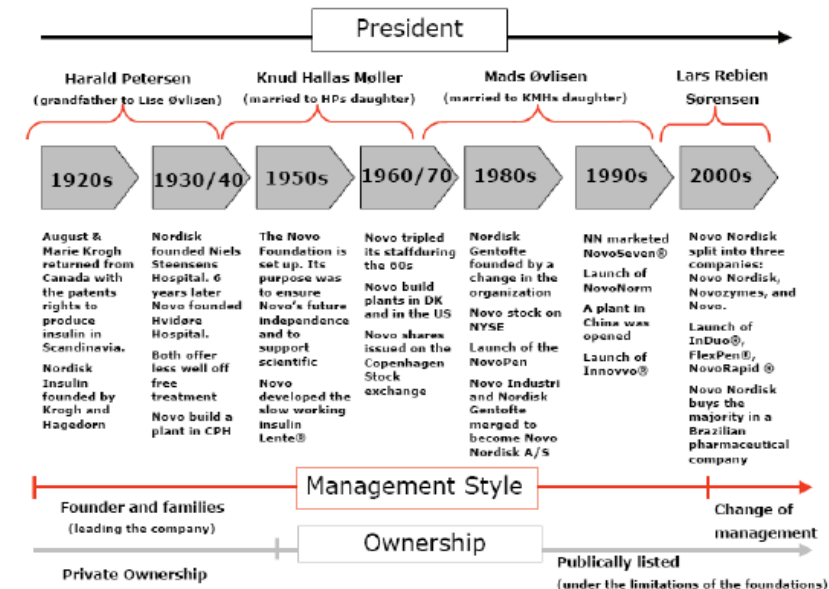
President

Harald Petersen
(grandfather to Lise Øvlisen)

Knud Hallas Møller
(married to HPs daughter)

Mads Øvlisen
(married to KMHs daughter)

Lars Rebien Sørensen

1920s

1930/40

1950s

1960/70

1980s

1990s

2000s

August & Marie Krogh returned from Canada with the patents rights to produce insulin in Scandinavia.

Nordisk Insulin founded by Krogh and Hagedorn

Nordisk founded Niels Steensens Hospital. 6 years later Novo founded Hvidøre Hospital.

Both offer less well off free treatment

Novo build a plant in CPH

The Novo Foundation is set up. Its purpose was to ensure Novo's future independence and to support scientific

Novo developed the slow working insulin Lente®

Novo tripled its staffduring the 60s

Novo build plants in DK and in the US

Novo shares issued on the Copenhagen Stock exchange

Nordisk Gentofte founded by a change in the organization

Novo stock on NYSE

Launch of the NovoPen

Novo Industri and Nordisk Gentofte merged to become Novo Nordisk A/S

NN marketed NovoSeven®

Launch of NovoNorm

A plant in China was opened

Launch of Innovvo®

Novo Nordisk split into three companies: Novo Nordisk, Novozymes, and Novo.

Launch of InDuo®, FlexPen®, NovoRapid ®

Novo Nordisk buys the majority in a Brazilian pharmaceutical company

Management Style

Founder and families
(leading the company)

Change of management

Ownership

Private Ownership

Publically listed
(under the limitations of the foundations)